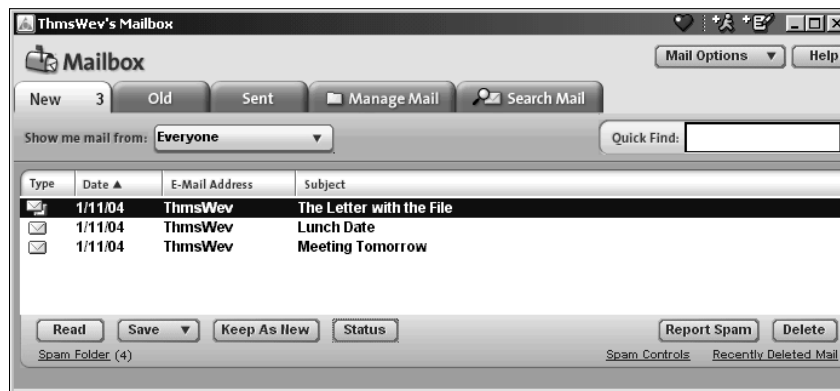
ThmsWev's Mailbox

Mailbox

Mail Options ▼ Help

New 3 Old Sent Manage Mail Search Mail

Show me mail from: Everyone ▼

Quick Find:

| Type | Date ▲ | E-Mail Address | Subject |
|---|---|---|---|
| | 1/11/04 | ThmsWev | The Letter with the File |
| | 1/11/04 | ThmsWev | Lunch Date |
| | 1/11/04 | ThmsWev | Meeting Tomorrow |

Read Save ▼ Keep As New Status Report Spam Delete

Spam Folder (4) Spam Controls Recently Deleted Mail